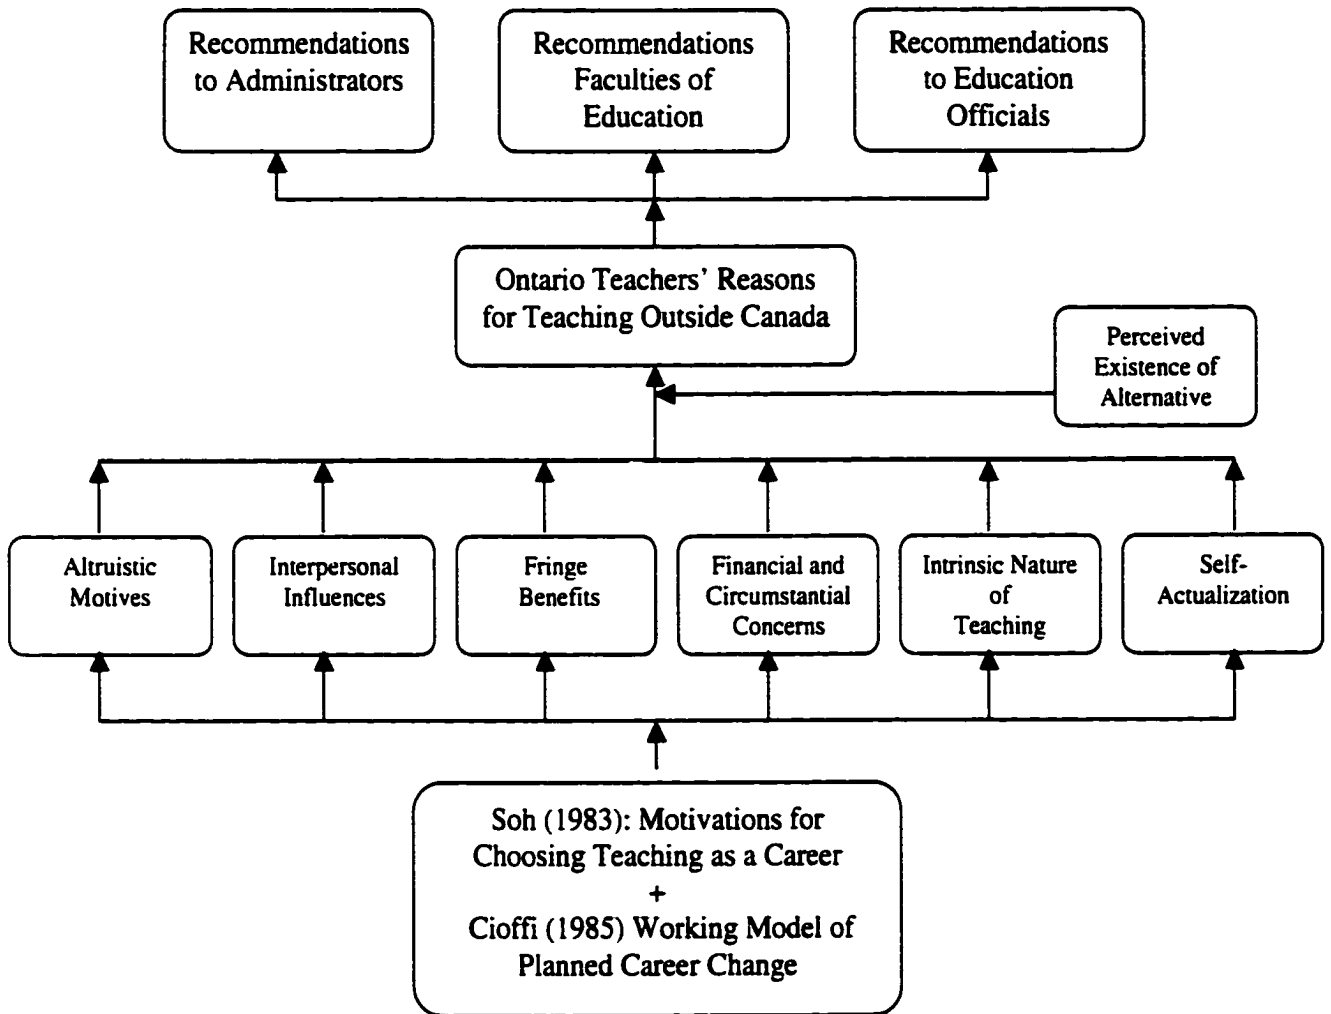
Recommendations to Administrators

Recommendations Faculties of Education

Recommendations to Education Officials

Ontario Teachers' Reasons for Teaching Outside Canada

Perceived Existence of Alternative

Altruistic Motives

Interpersonal Influences

Fringe Benefits

Financial and Circumstantial Concerns

Intrinsic Nature of Teaching

Self-Actualization

Soh (1983): Motivations for Choosing Teaching as a Career
+
Cioffi (1985) Working Model of Planned Career Change